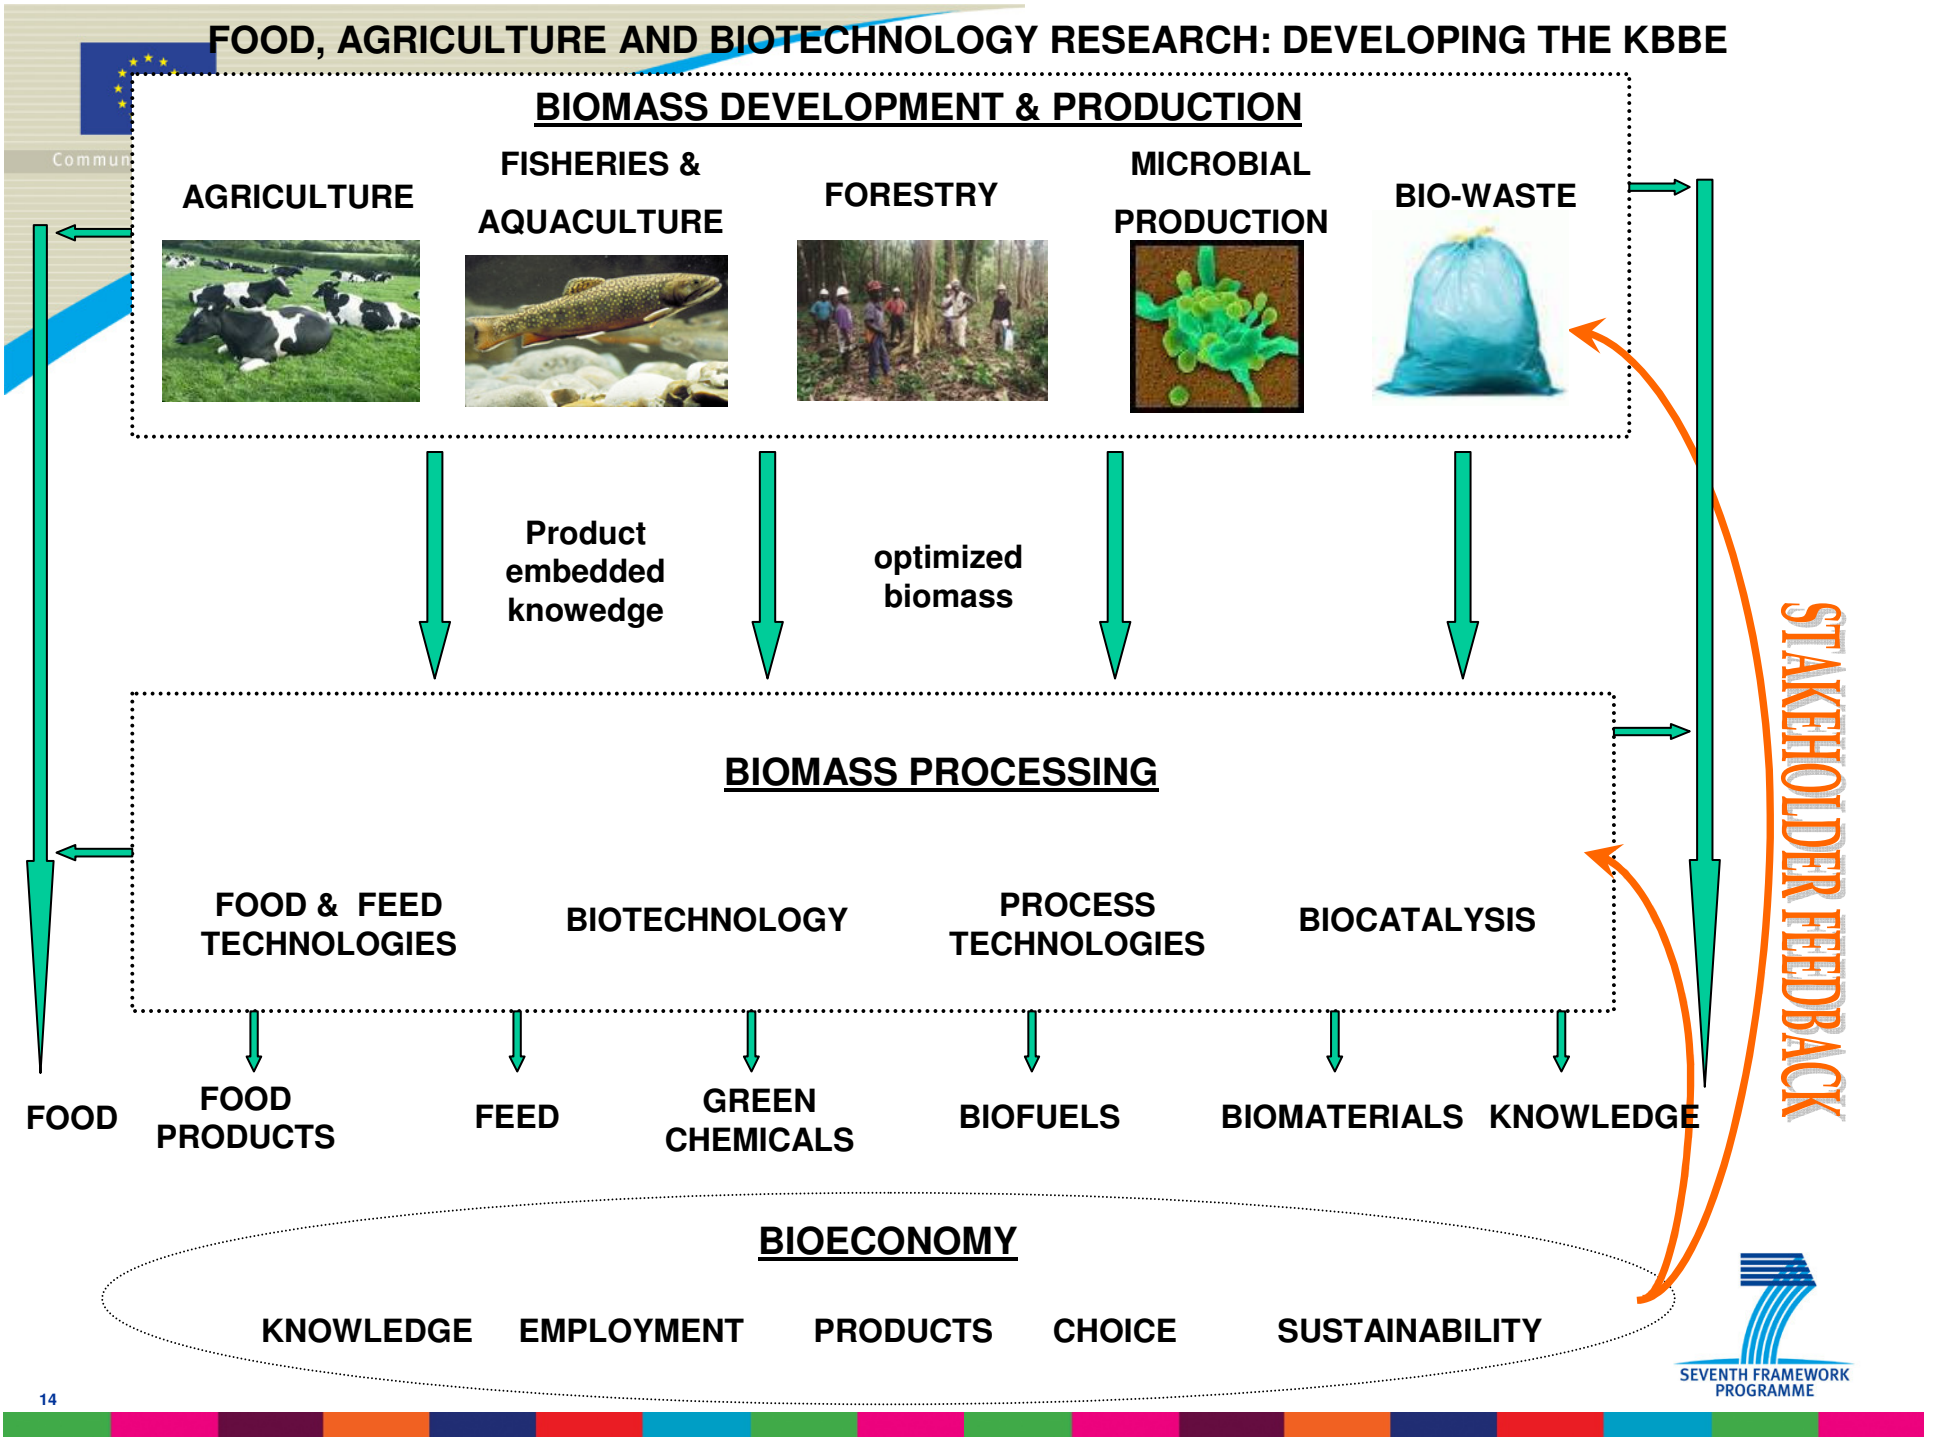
FOOD, AGRICULTURE AND BIOTECHNOLOGY RESEARCH: DEVELOPING THE KBBE

Commun

BIOMASS DEVELOPMENT & PRODUCTION

AGRICULTURE

FISHERIES & AQUACULTURE

FORESTRY

MICROBIAL PRODUCTION

BIO-WASTE

Product embedded knowedge

optimized biomass

BIOMASS PROCESSING

FOOD & FEED TECHNOLOGIES

BIOTECHNOLOGY

PROCESS TECHNOLOGIES

BIOCATALYSIS

FOOD

FOOD PRODUCTS

FEED

GREEN CHEMICALS

BIOFUELS

BIOMATERIALS

KNOWLEDGE

STAKEHOLDER FEEDBACK

BIOECONOMY

KNOWLEDGE EMPLOYMENT PRODUCTS CHOICE SUSTAINABILITY

SEVENTH FRAMEWORK PROGRAMME

14